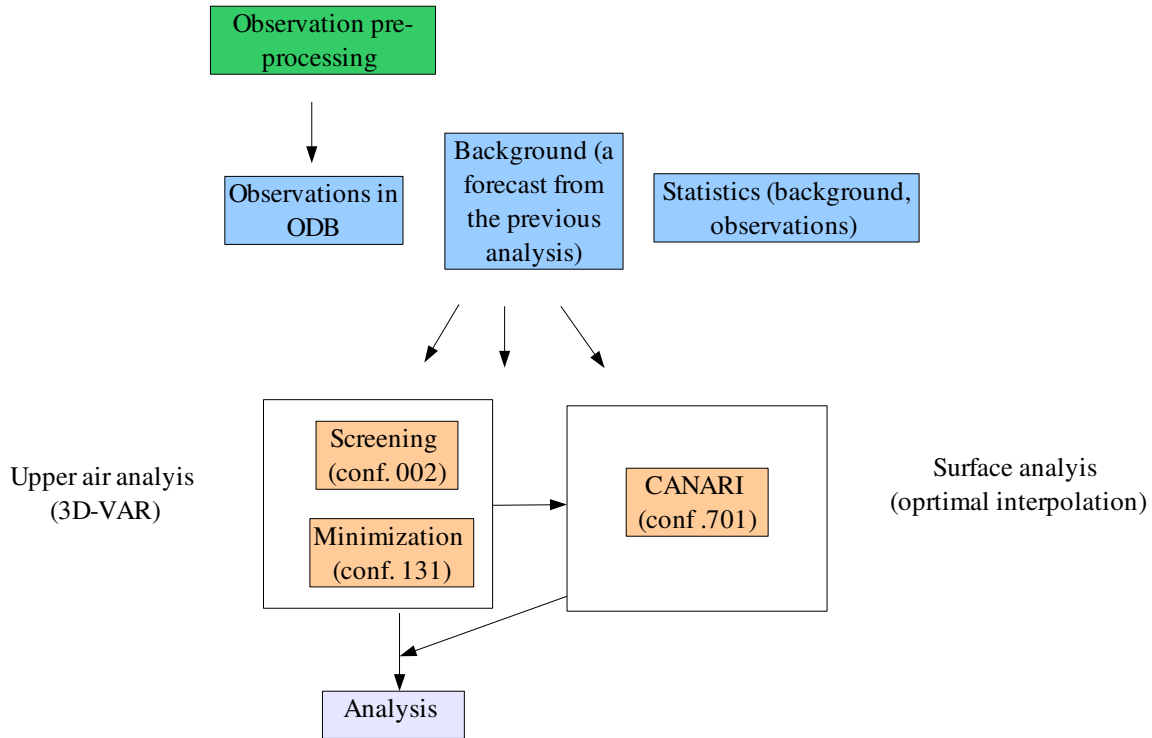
Observation preprocessing

Observations in ODB

Background (a forecast from the previous analysis)

Statistics (background, observations)

Upper air analyis (3D-VAR)

Screening (conf. 002)

Minimization (conf. 131)

CANARI (conf .701)

Surface analyis (oprtimal interpolation)

Analysis